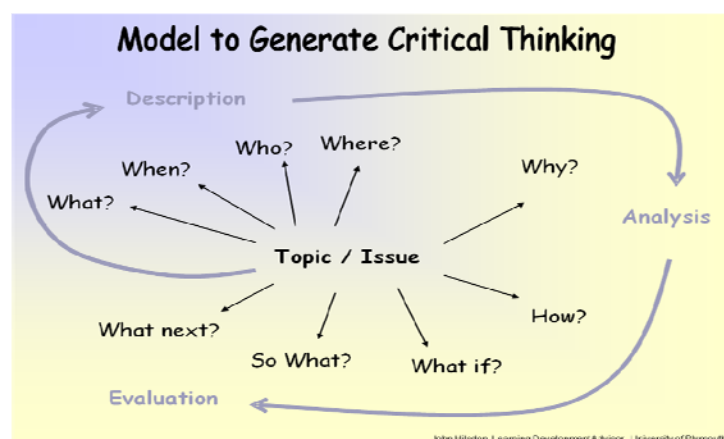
Model to Generate Critical Thinking

Description

Who?

Where?

When?

Why?

What?

Analysis

Topic / Issue

How?

What next?

So What?

What if?

Evaluation

John Hilsdon, Learning Development Advisor, University of Plymouth